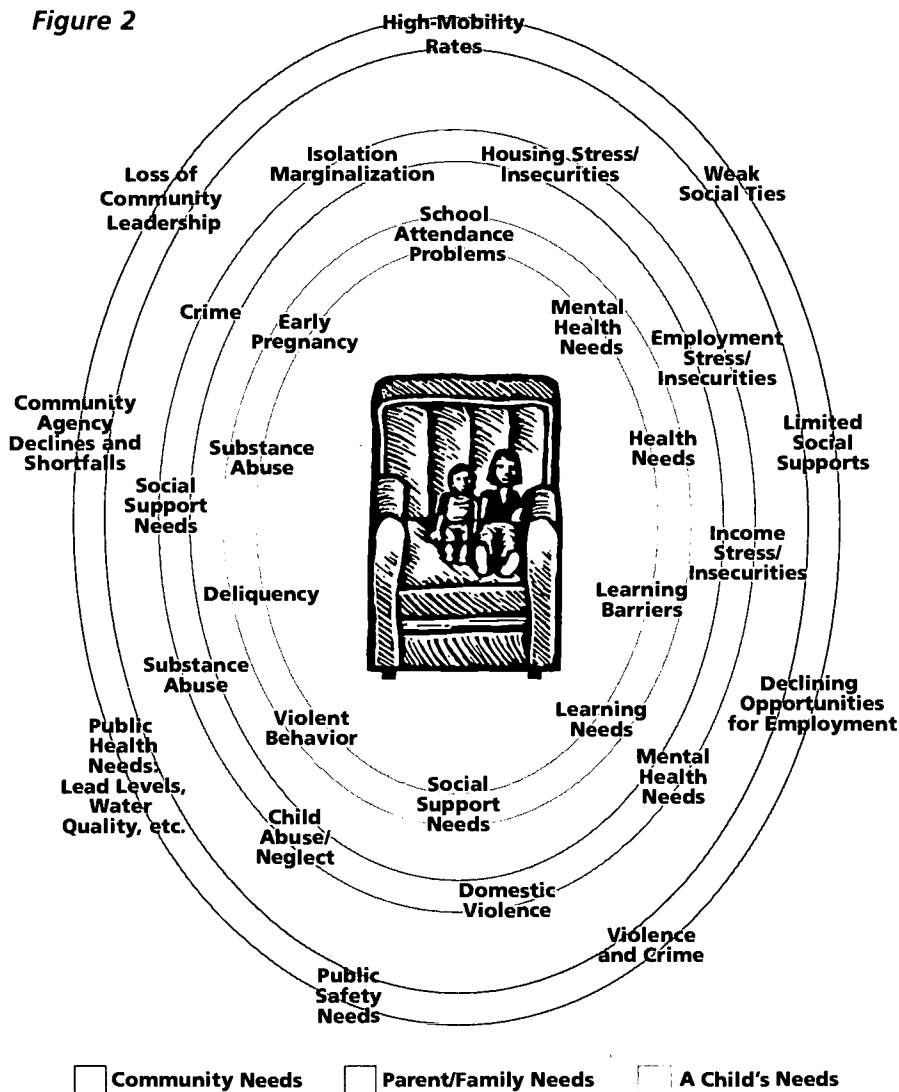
Figure 2

High-Mobility Rates

Loss of Community Leadership

Isolation Marginalization

Housing Stress/ Insecurities

Weak Social Ties

School Attendance Problems

Crime

Early Pregnancy

Mental Health Needs

Employment Stress/ Insecurities

Community Agency Declines and Shortfalls

Substance Abuse

Health Needs

Limited Social Supports

Social Support Needs

Income Stress/ Insecurities

Deliquency

Learning Barriers

Substance Abuse

Declining Opportunities for Employment

Public Health Needs: Lead Levels, Water Quality, etc.

Violent Behavior

Learning Needs

Mental Health Needs

Social Support Needs

Child Abuse/ Neglect

Domestic Violence

Violence and Crime

Public Safety Needs

Community Needs

Parent/Family Needs

A Child's Needs